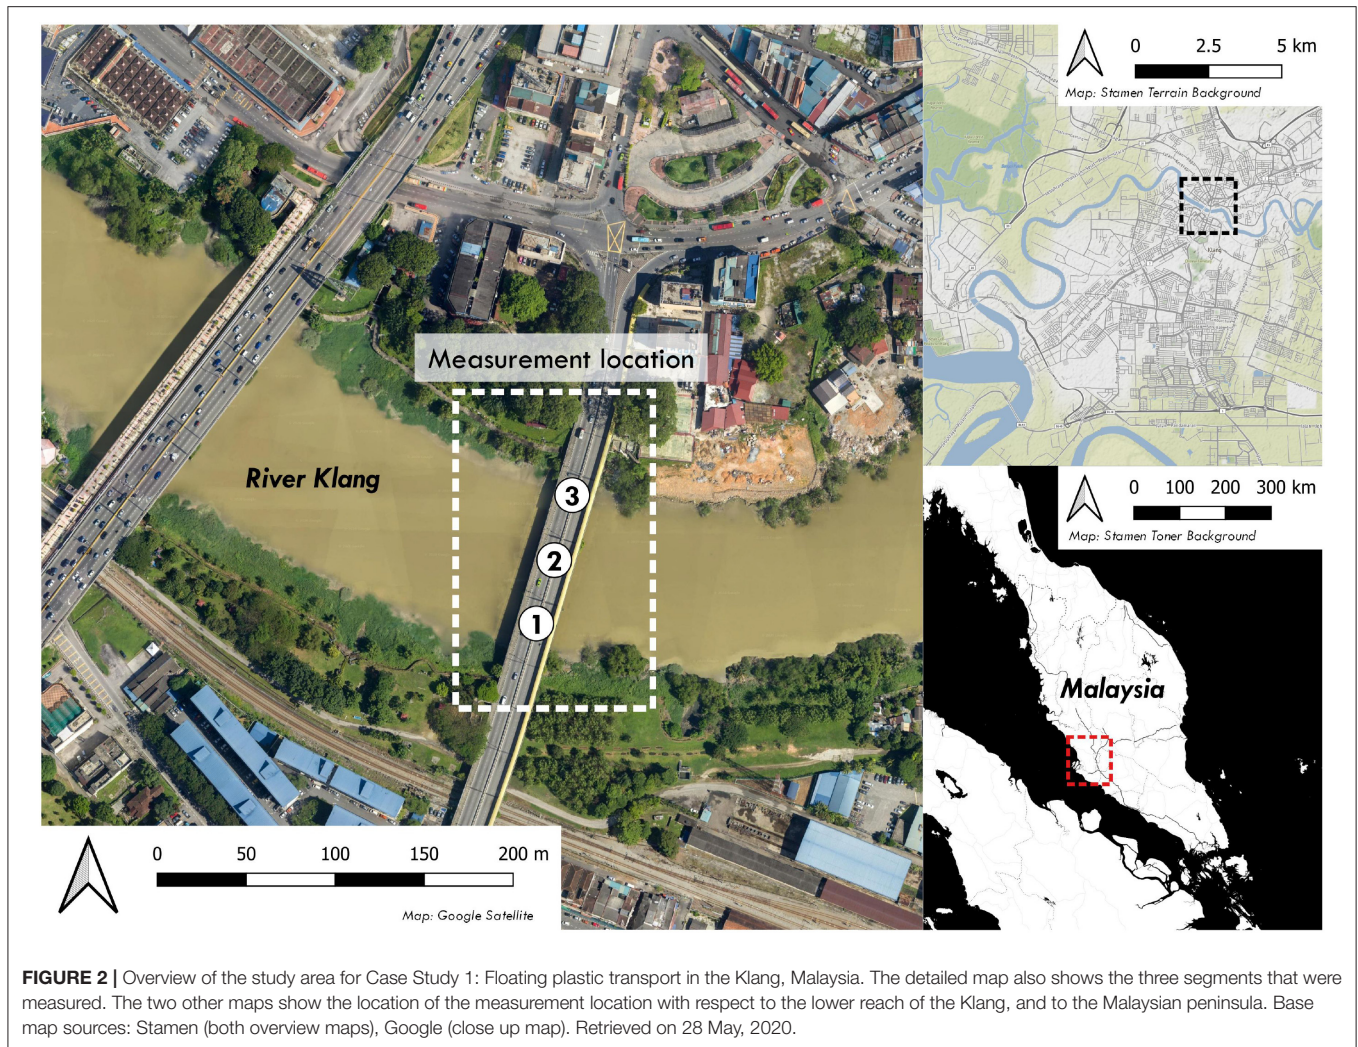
Measurement location

River Klang

3

2

1

0 50 100 150 200 m

Map: Google Satellite

0 2.5 5 km

Map: Stamen Terrain Background

0 100 200 300 km

Map: Stamen Toner Background

Malaysia

**FIGURE 2 |** Overview of the study area for Case Study 1: Floating plastic transport in the Klang, Malaysia. The detailed map also shows the three segments that were measured. The two other maps show the location of the measurement location with respect to the lower reach of the Klang, and to the Malaysian peninsula. Base map sources: Stamen (both overview maps), Google (close up map). Retrieved on 28 May, 2020.